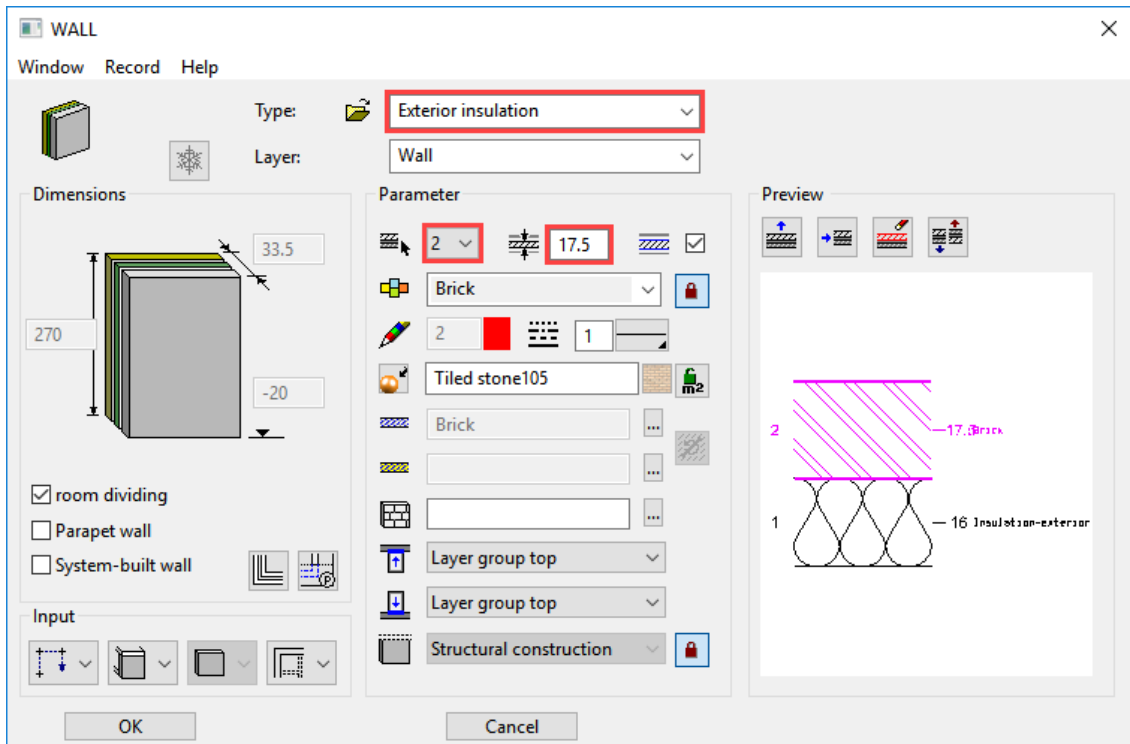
WALL

Window Record Help

Type: Exterior insulation

Layer: Wall

Dimensions

33.5

270

-20

room dividing

Parapet wall

System-built wall

Input

Parameter

2 17.5

Brick

2 1

Tiled stone105

Brick

Layer group top

Layer group top

Structural construction

Preview

2 —17.5 Brick

1 — 16 Insulation-exterior

OK Cancel